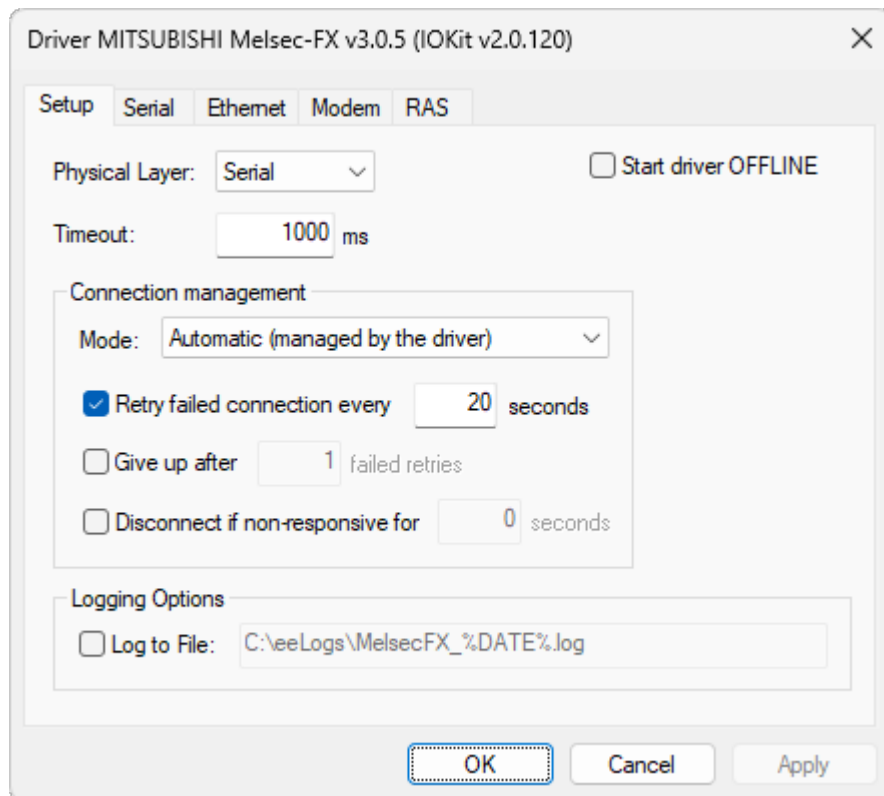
Driver MITSUBISHI Melsec-FX v3.0.5 (IOKit v2.0.120)

Setup | Serial | Ethernet | Modem | RAS

Physical Layer: Serial

Start driver OFFLINE

Timeout: 1000 ms

Connection management

Mode: Automatic (managed by the driver)

Retry failed connection every 20 seconds

Give up after 1 failed retries

Disconnect if non-responsive for 0 seconds

Logging Options

Log to File: C:\eeLogs\MelsecFX_%DATE%.log

OK | Cancel | Apply